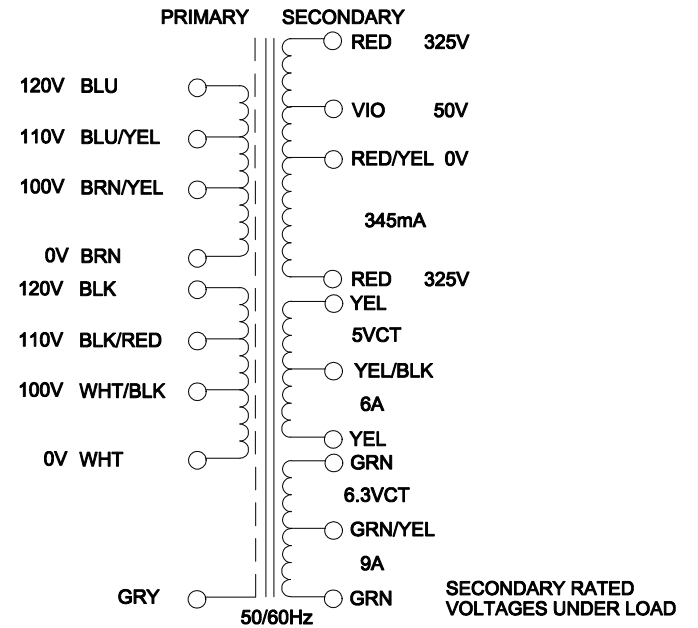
PRIMARY SECONDARY

120V BLU
110V BLU/YEL
100V BRN/YEL
0V BRN
120V BLK
110V BLK/RED
100V WHT/BLK
0V WHT
GRY

RED 325V
VIO 50V
RED/YEL 0V
345mA
RED 325V
YEL
5VCT
YEL/BLK
6A
YEL
GRN
6.3VCT
GRN/YEL
9A
GRN

50/60Hz

SECONDARY RATED VOLTAGES UNDER LOAD